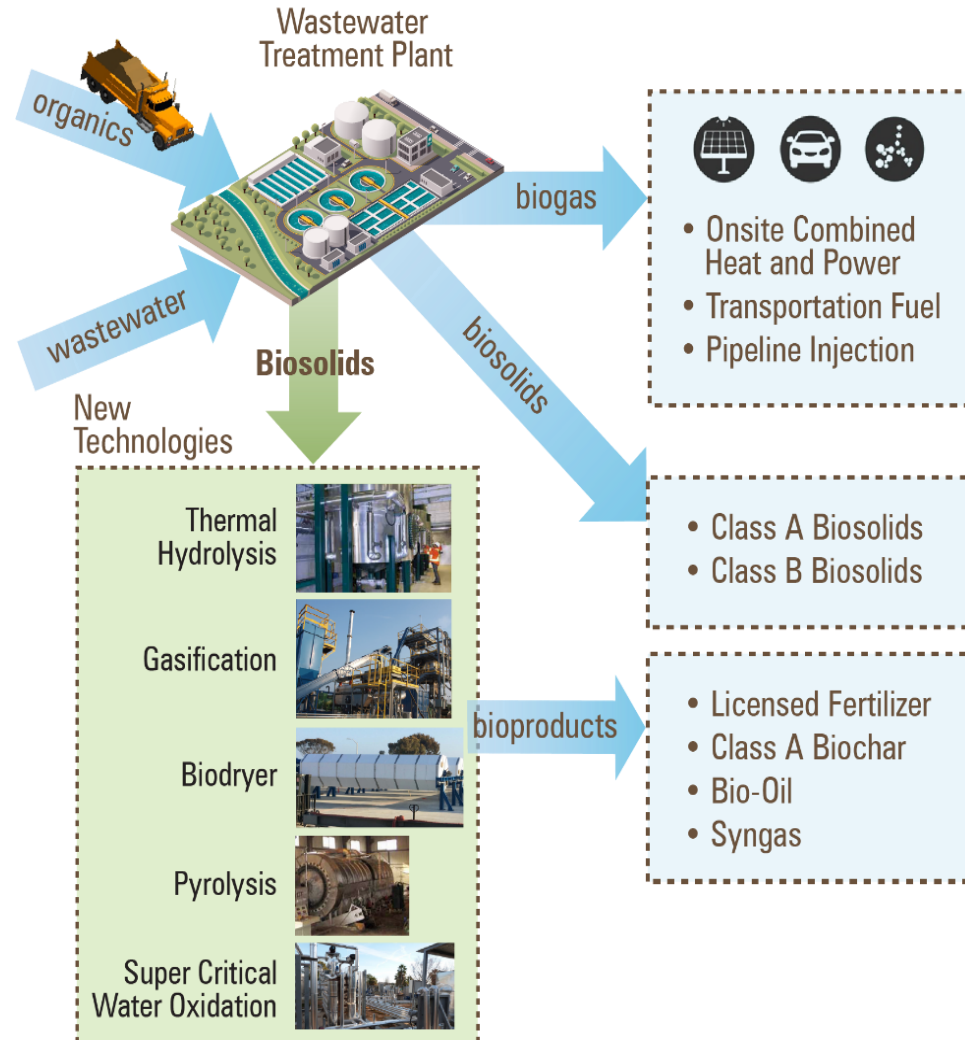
Wastewater Treatment Plant

organics

wastewater

biogas

• Onsite Combined Heat and Power
• Transportation Fuel
• Pipeline Injection

biosolids

Biosolids

• Class A Biosolids
• Class B Biosolids

New Technologies

Thermal Hydrolysis

Gasification

Biodryer

Pyrolysis

Super Critical Water Oxidation

bioproducts

• Licensed Fertilizer
• Class A Biochar
• Bio-Oil
• Syngas